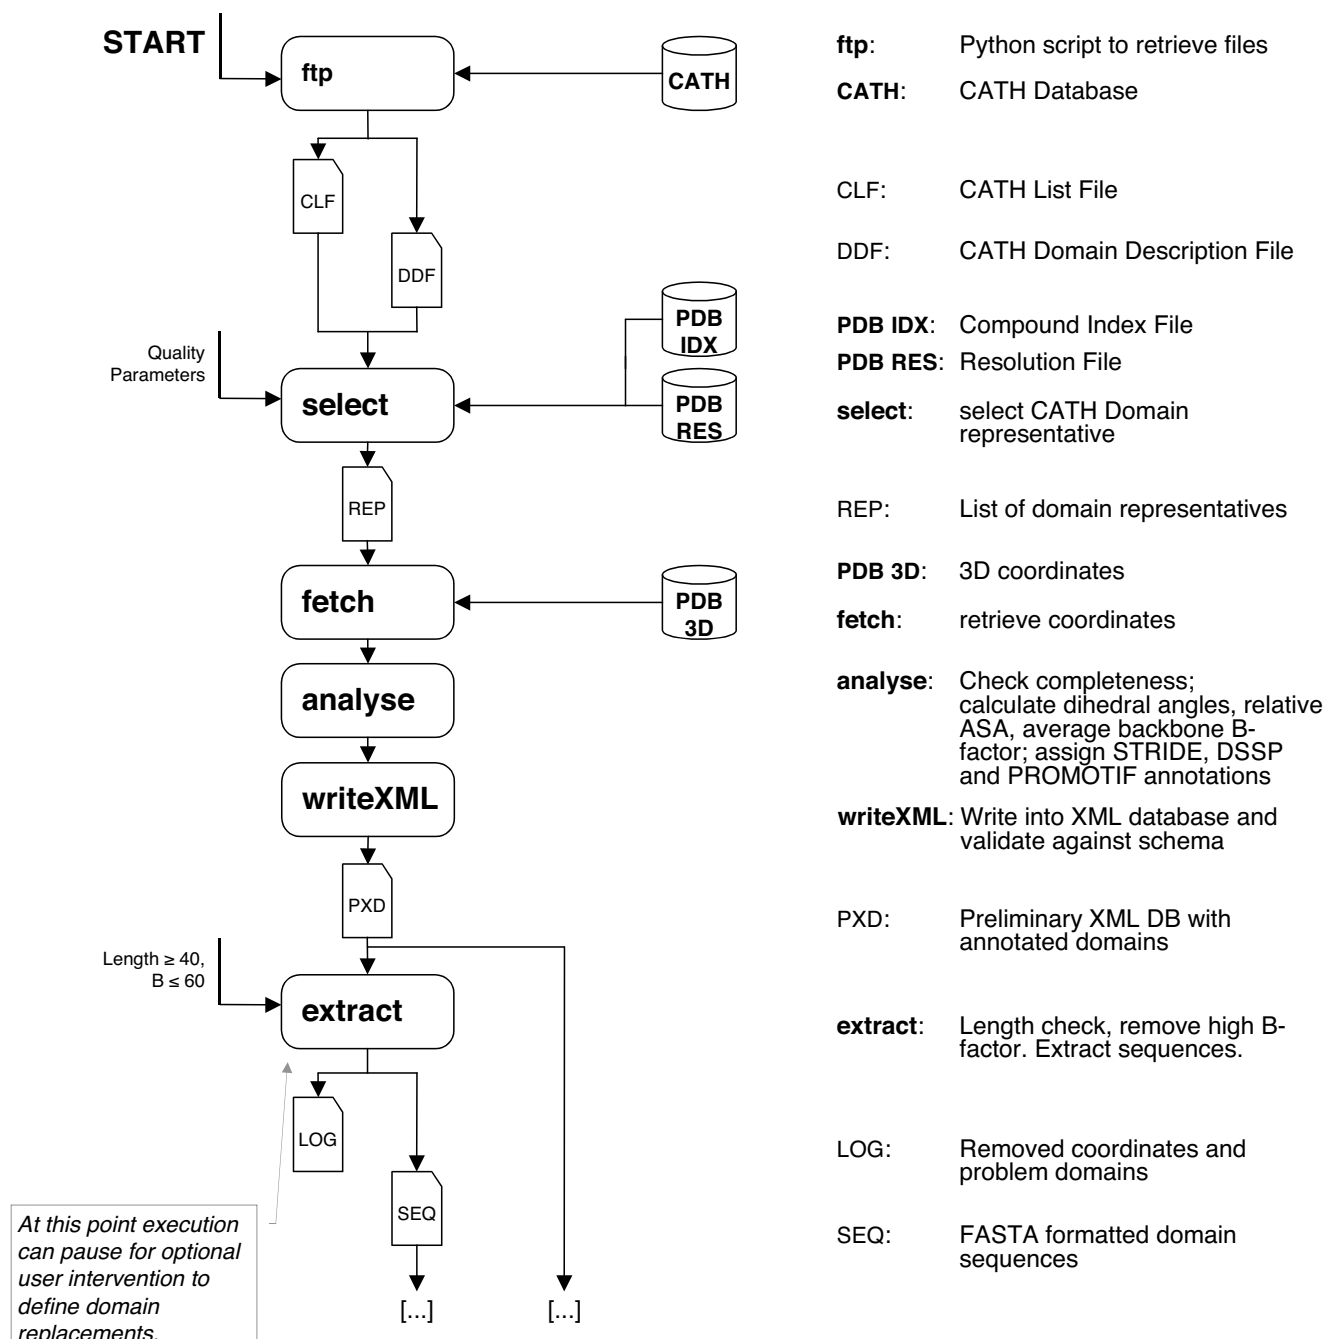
START

ftp

CATH

CLF

DDF

Quality Parameters

select

PDB IDX

PDB RES

REP

fetch

PDB 3D

analyse

writeXML

PXD

Length ≥ 40, B ≤ 60

extract

LOG

SEQ

[...]

[...]

At this point execution can pause for optional user intervention to define domain replacements.

ftp: Python script to retrieve files

CATH: CATH Database

CLF: CATH List File

DDF: CATH Domain Description File

PDB IDX: Compound Index File

PDB RES: Resolution File

select: select CATH Domain representative

REP: List of domain representatives

PDB 3D: 3D coordinates

fetch: retrieve coordinates

analyse: Check completeness; calculate dihedral angles, relative ASA, average backbone B-factor; assign STRIDE, DSSP and PROMOTIF annotations

writeXML: Write into XML database and validate against schema

PXD: Preliminary XML DB with annotated domains

extract: Length check, remove high B-factor. Extract sequences.

LOG: Removed coordinates and problem domains

SEQ: FASTA formatted domain sequences